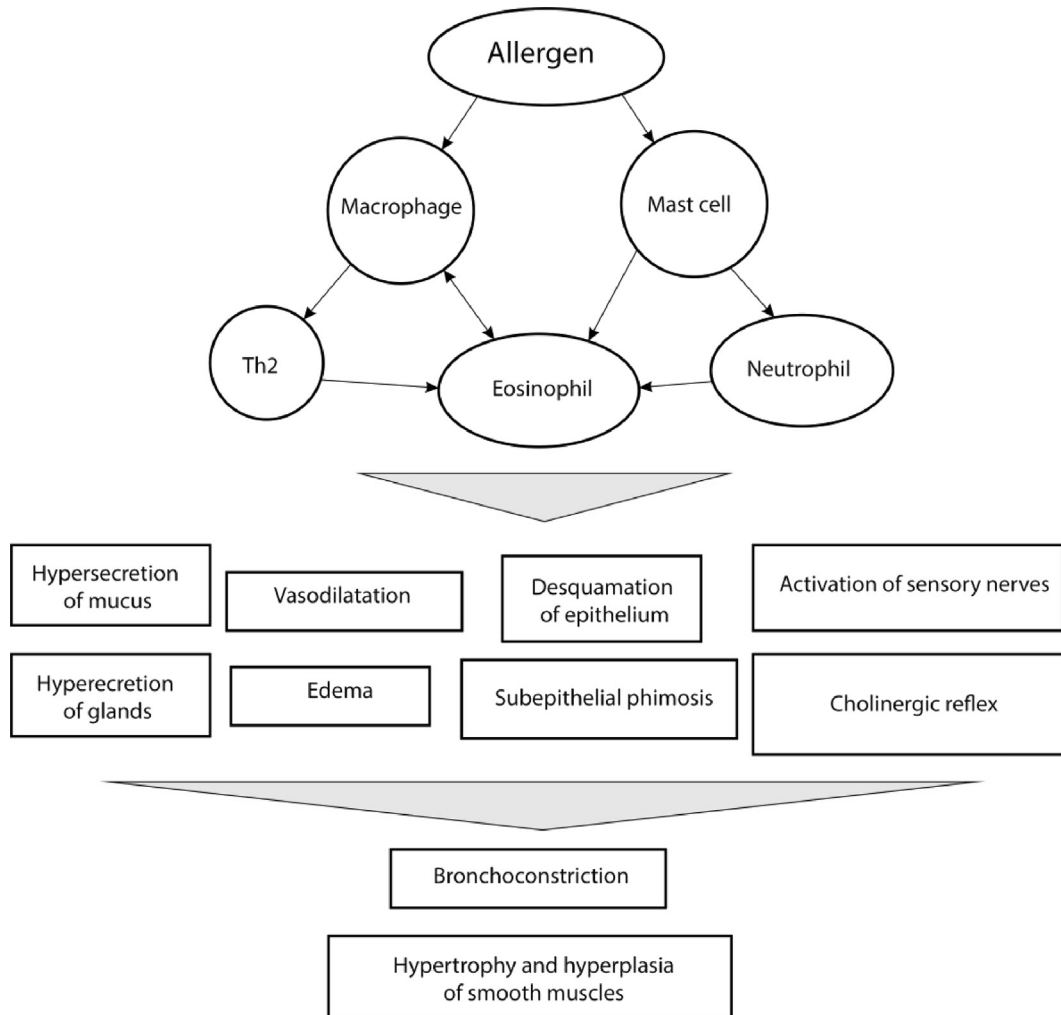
Allergen

Macrophage

Mast cell

Th2

Eosinophil

Neutrophil

Hypersecretion of mucus

Vasodilatation

Desquamation of epithelium

Activation of sensory nerves

Hyperecretion of glands

Edema

Subepithelial phimosis

Cholinergic reflex

Bronchoconstriction

Hypertrophy and hyperplasia of smooth muscles